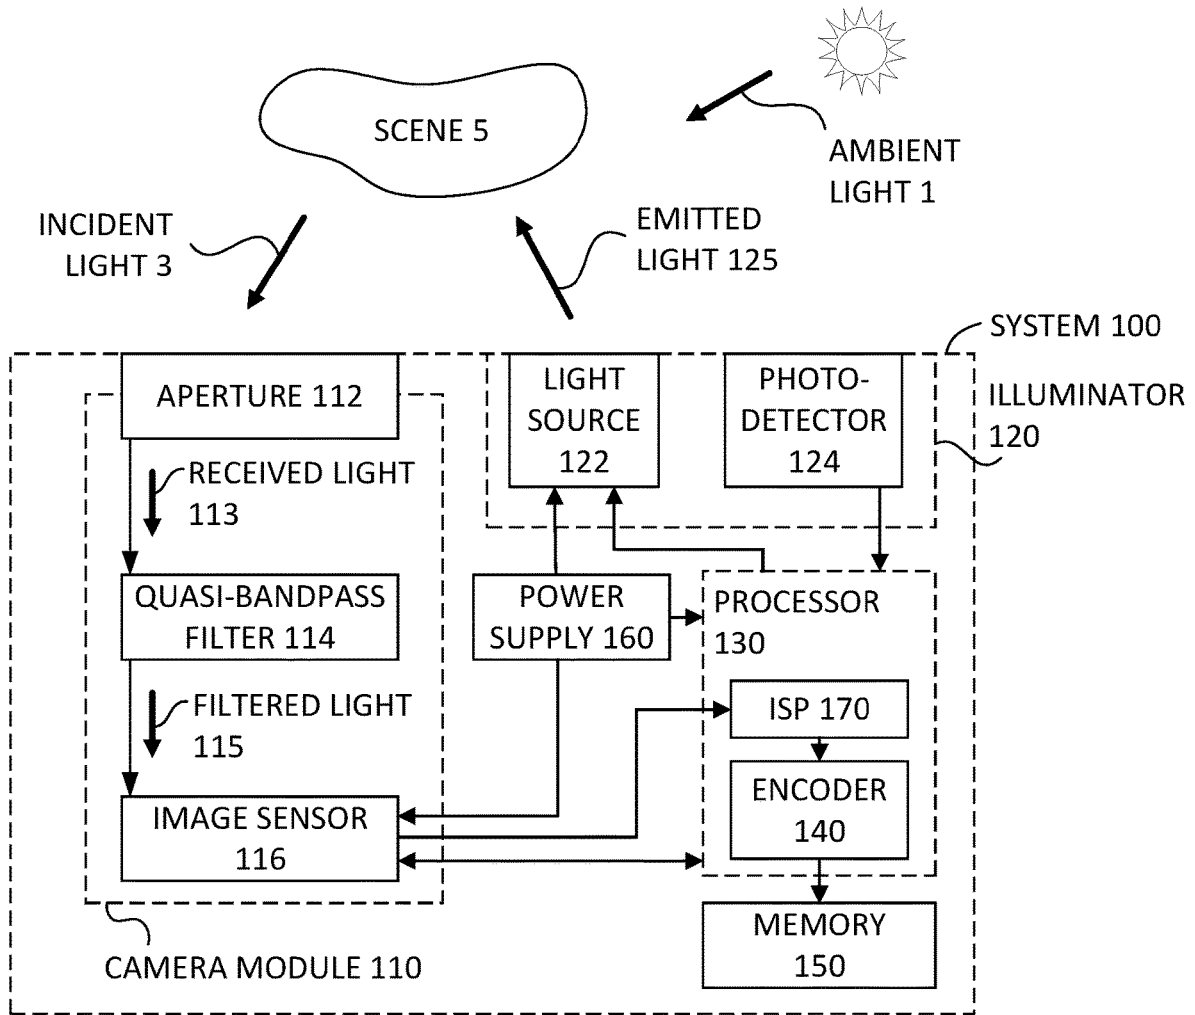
SCENE 5

AMBIENT LIGHT 1

INCIDENT LIGHT 3

EMITTED LIGHT 125

SYSTEM 100

ILLUMINATOR 120

APERTURE 112

LIGHT SOURCE 122

PHOTO-DETECTOR 124

RECEIVED LIGHT 113

QUASI-BANDPASS FILTER 114

POWER SUPPLY 160

PROCESSOR 130

FILTERED LIGHT 115

ISP 170

ENCODER 140

IMAGE SENSOR 116

MEMORY 150

CAMERA MODULE 110